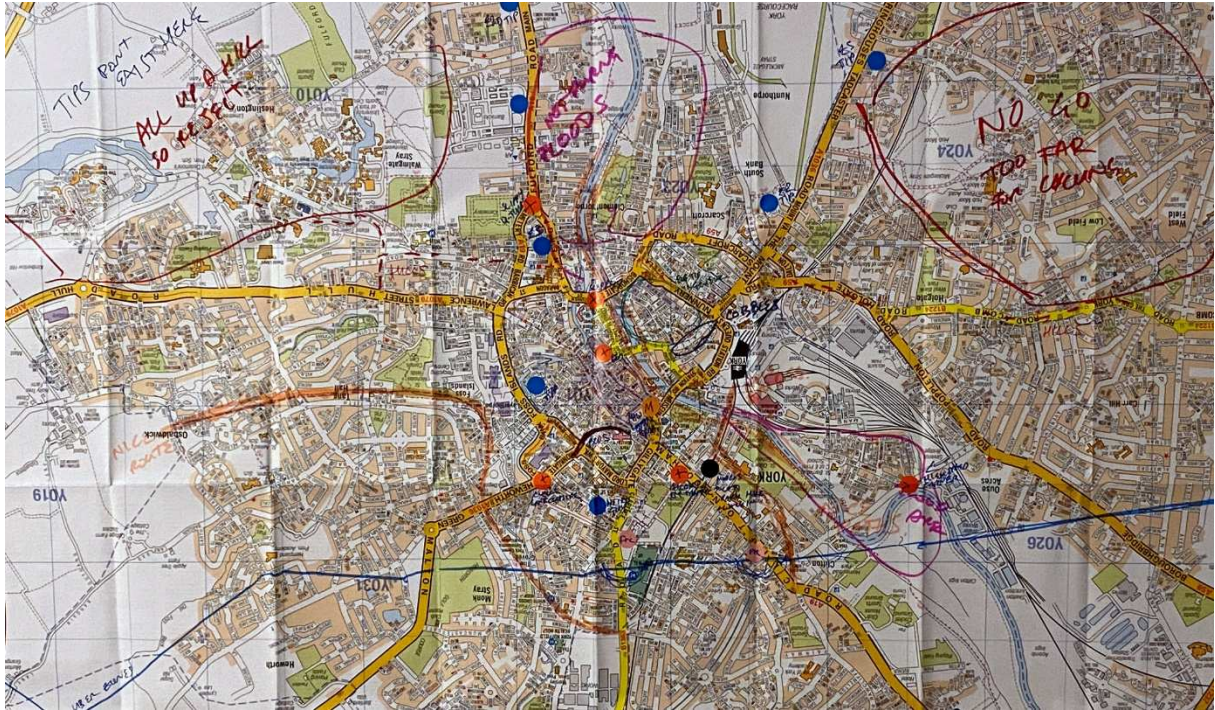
TIPS DONT EXIST HERE

ALL UP A HILL SO REJECT

NOT HERE FLOODS

NO GO TOO FAR FOR CYCLING

NICE ROUTE

FULFORD

Heslington

YO10

Nunthorpe

South Bank

Scarcroft

YO24

West Field

Low Field

Holgate

YO19

Osbaldwick

YO31

Heworth

YORK

YO26

Dringhouses

Acomb

Clifton

Huntington

Foss Islands

HULL ROAD

LAWRENCE STREET

MALTON ROAD

TADCASTER ROAD

MOUNT

HOLGATE ROAD

Ouse Acres

Monk Stray

URBAN ECOLOGY